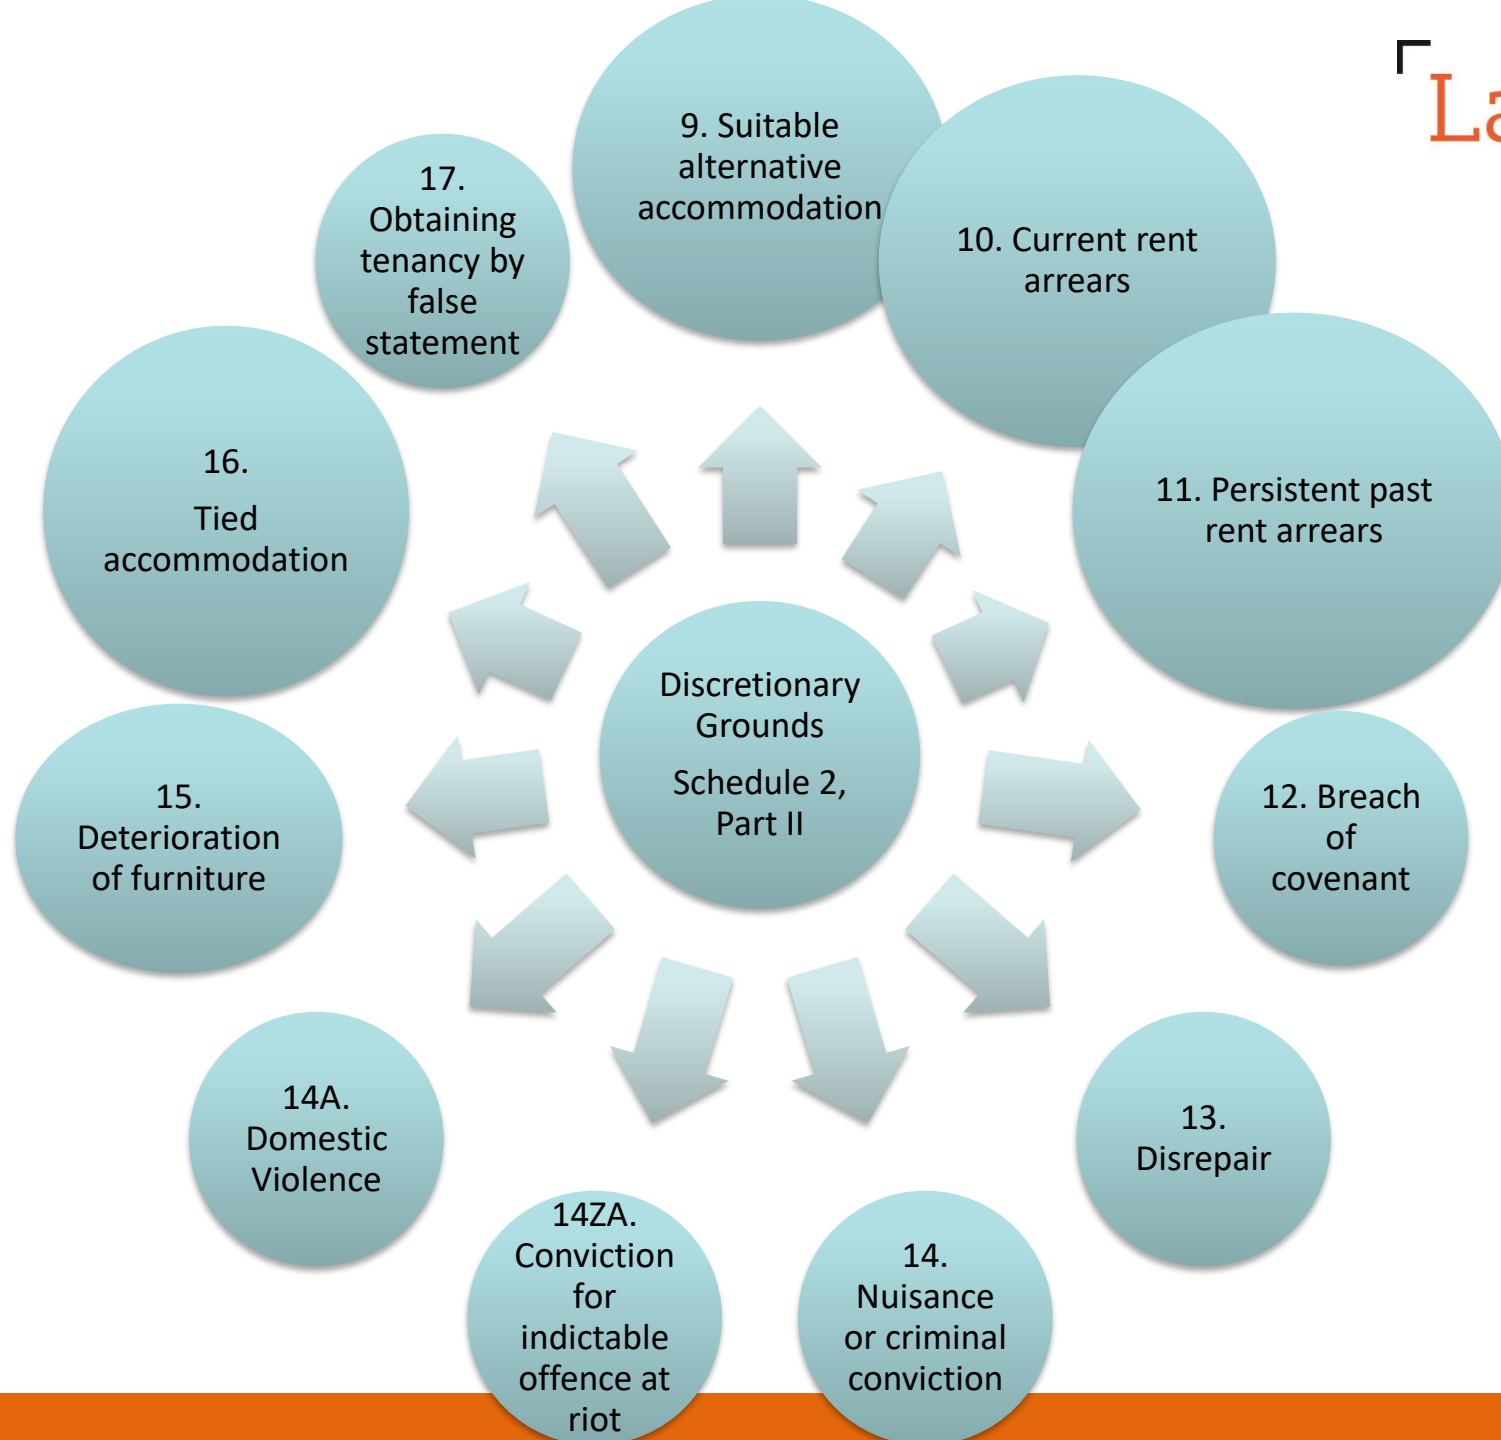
Discretionary Grounds

Schedule 2, Part II

9. Suitable alternative accommodation

10. Current rent arrears

11. Persistent past rent arrears

12. Breach of covenant

13. Disrepair

14. Nuisance or criminal conviction

14ZA. Conviction for indictable offence at riot

14A. Domestic Violence

15. Deterioration of furniture

16.

Tied accommodation

17. Obtaining tenancy by false statement

La